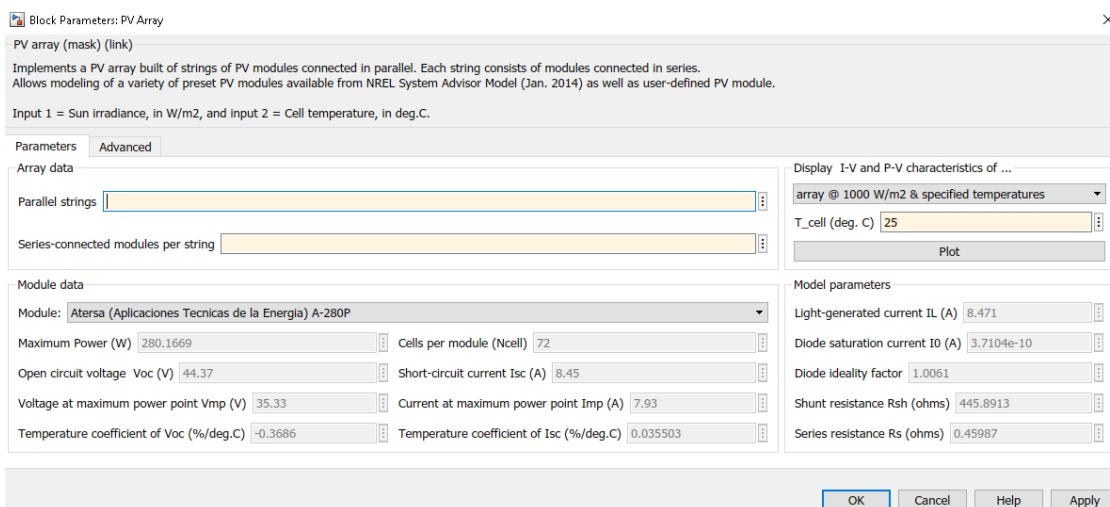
Block Parameters: PV Array

×

PV array (mask) (link)

Implements a PV array built of strings of PV modules connected in parallel. Each string consists of modules connected in series.
Allows modeling of a variety of preset PV modules available from NREL System Advisor Model (Jan. 2014) as well as user-defined PV module.

Input 1 = Sun irradiance, in W/m2, and input 2 = Cell temperature, in deg.C.

Parameters | Advanced

Array data

Parallel strings

Series-connected modules per string

Display I-V and P-V characteristics of ...

array @ 1000 W/m2 & specified temperatures

T_cell (deg. C) 25

Plot

Module data

Module: Atersa (Aplicaciones Tecnicas de la Energia) A-280P

Maximum Power (W) 280.1669

Cells per module (Ncell) 72

Open circuit voltage Voc (V) 44.37

Short-circuit current Isc (A) 8.45

Voltage at maximum power point Vmp (V) 35.33

Current at maximum power point Imp (A) 7.93

Temperature coefficient of Voc (%/deg.C) -0.3686

Temperature coefficient of Isc (%/deg.C) 0.035503

Model parameters

Light-generated current IL (A) 8.471

Diode saturation current I0 (A) 3.7104e-10

Diode ideality factor 1.0061

Shunt resistance Rsh (ohms) 445.8913

Series resistance Rs (ohms) 0.45987

OK Cancel Help Apply